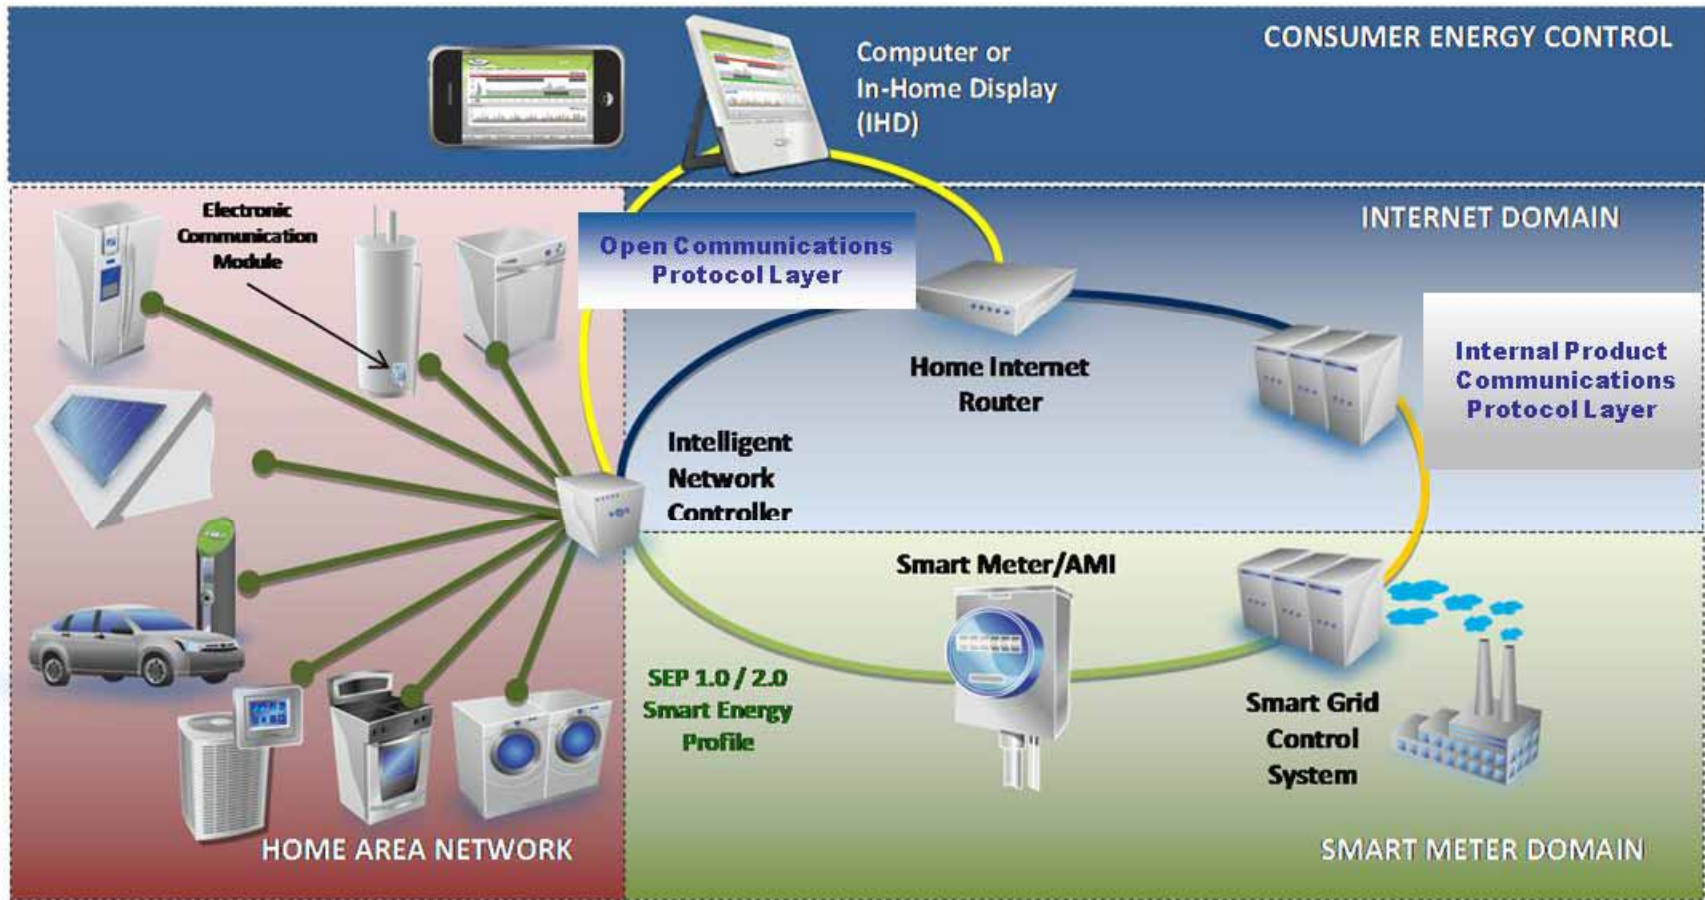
CONSUMER ENERGY CONTROL

Computer or In-Home Display (IHD)

INTERNET DOMAIN

Electronic Communication Module

Open Communications Protocol Layer

Home Internet Router

Internal Product Communications Protocol Layer

Intelligent Network Controller

Smart Meter/AMI

SEP 1.0 / 2.0 Smart Energy Profile

Smart Grid Control System

HOME AREA NETWORK

SMART METER DOMAIN